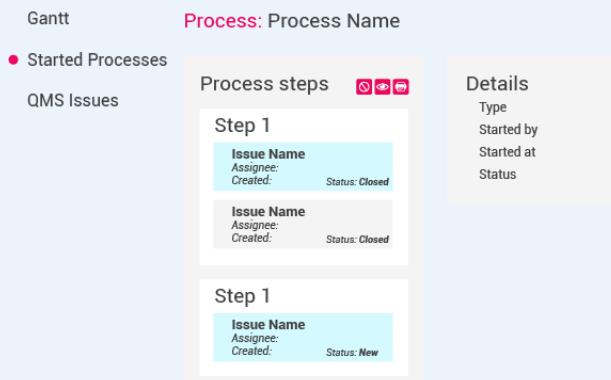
Gantt
Started Processes
QMS Issues

Process: Process Name

Process steps

Step 1

Issue Name
Assignee:
Created:
Status: Closed

Issue Name
Assignee:
Created:
Status: Closed

Step 1

Issue Name
Assignee:
Created:
Status: New

Details
Type
Started by
Started at
Status